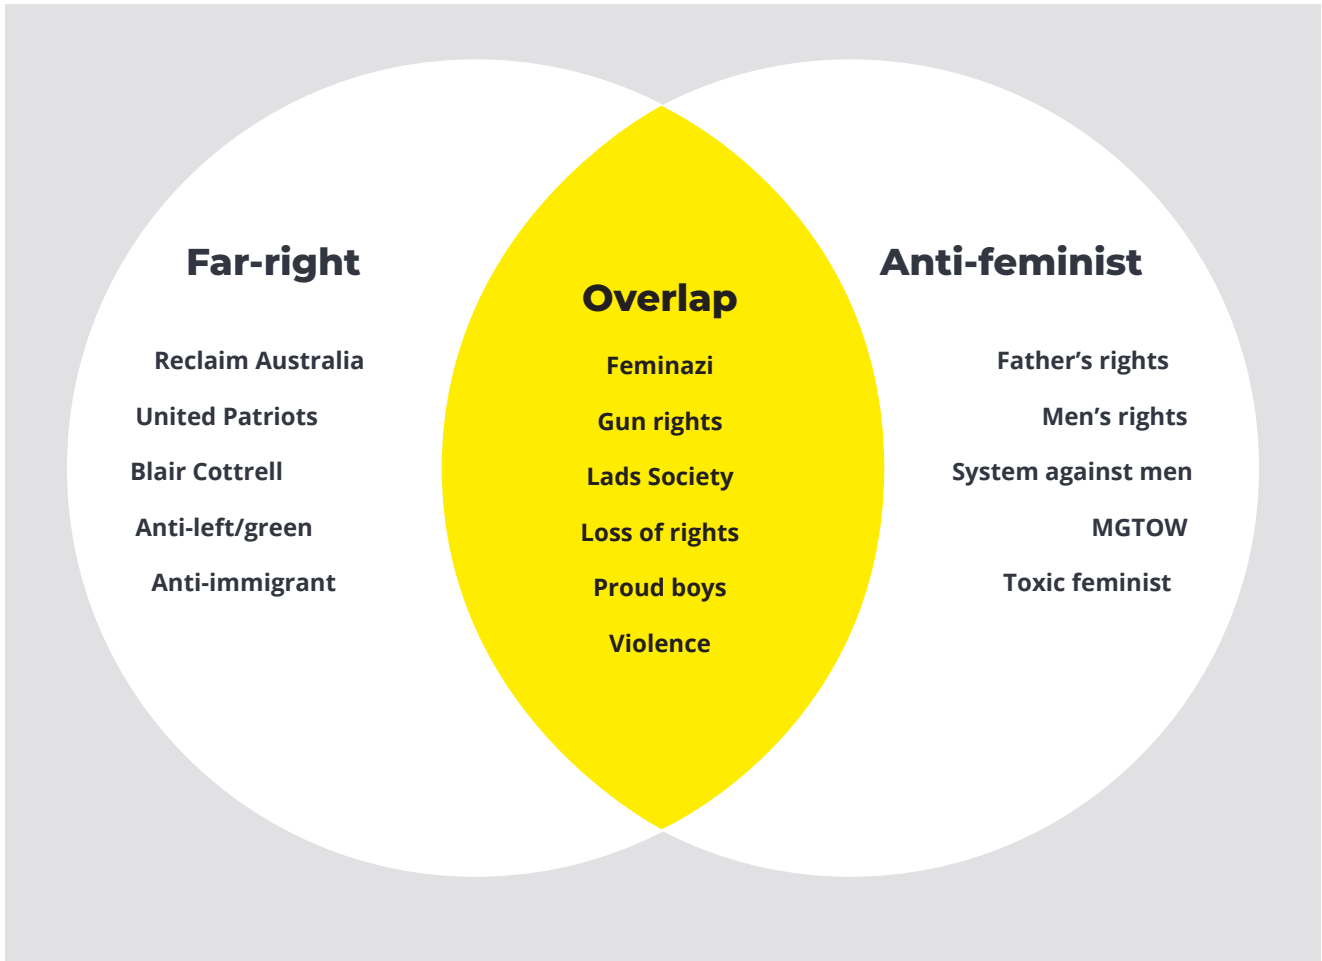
Far-right

Reclaim Australia

United Patriots

Blair Cottrell

Anti-left/green

Anti-immigrant

Overlap

Feminazi

Gun rights

Lads Society

Loss of rights

Proud boys

Violence

Anti-feminist

Father's rights

Men's rights

System against men

MGTOW

Toxic feminist